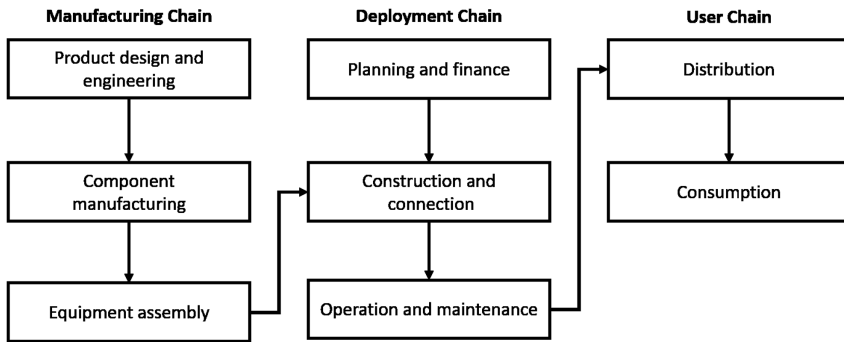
Manufacturing Chain

Product design and engineering

Component manufacturing

Equipment assembly

Deployment Chain

Planning and finance

Construction and connection

Operation and maintenance

User Chain

Distribution

Consumption